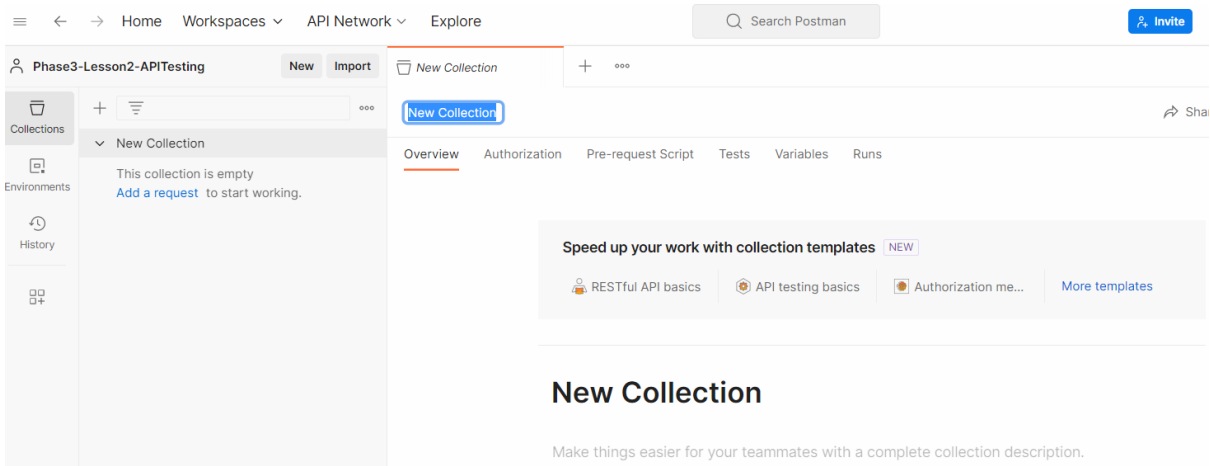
Home Workspaces API Network Explore

Search Postman

Invite

Phase3-Lesson2-APITesting New Import

New Collection

Collections

Environments

History

New Collection

This collection is empty
Add a request to start working.

New Collection

Sha

Overview Authorization Pre-request Script Tests Variables Runs

Speed up your work with collection templates NEW

RESTful API basics API testing basics Authorization me... More templates

New Collection

Make things easier for your teammates with a complete collection description.